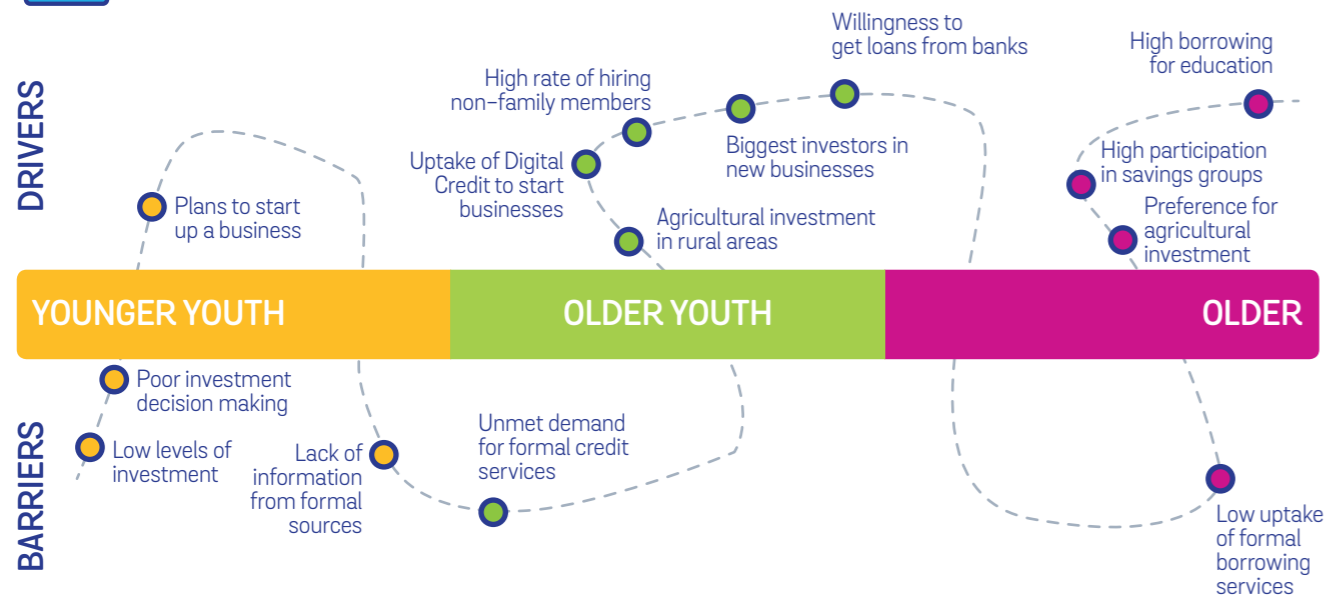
DRIVERS

Plans to start up a business

Uptake of Digital Credit to start businesses

High rate of hiring non-family members

Agricultural investment in rural areas

Biggest investors in new businesses

Willingness to get loans from banks

High borrowing for education

High participation in savings groups

Preference for agricultural investment

YOUNGER YOUTH

OLDER YOUTH

OLDER

BARRIERS

Poor investment decision making

Low levels of investment

Lack of information from formal sources

Unmet demand for formal credit services

Low uptake of formal borrowing services